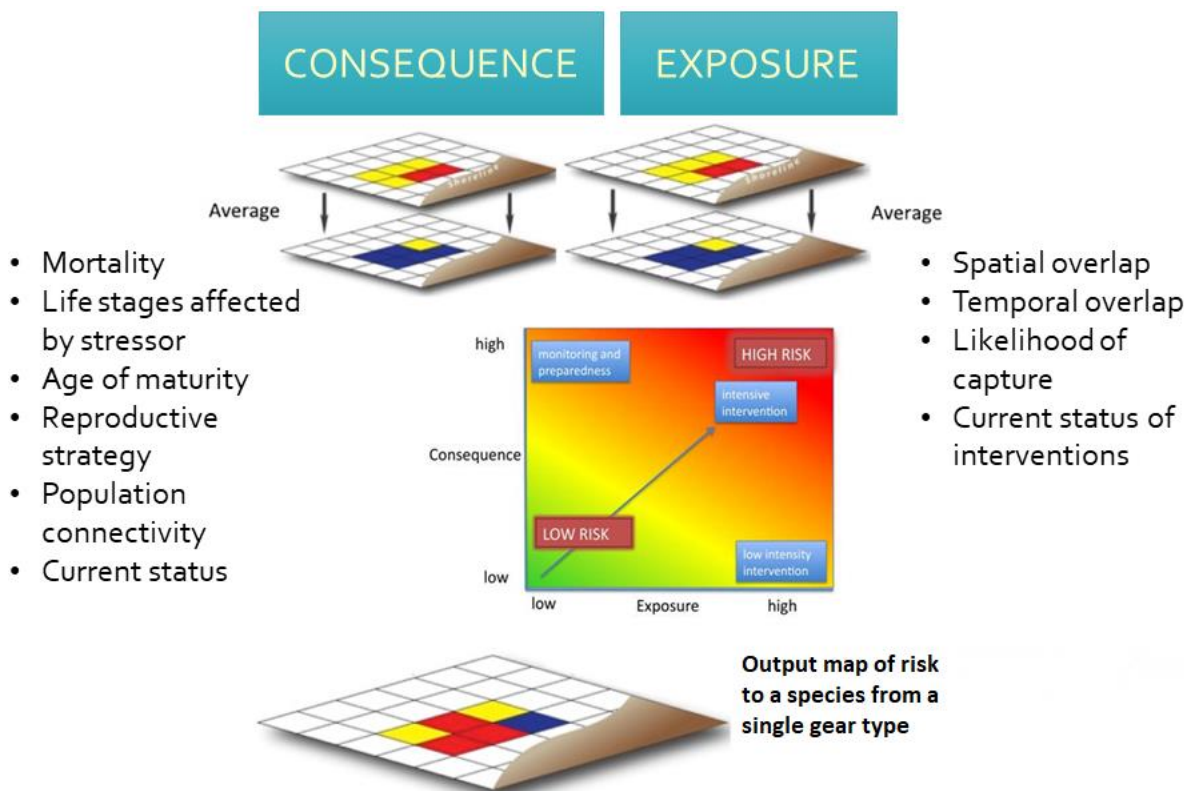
CONSEQUENCE

EXPOSURE

Shoreline

Shoreline

Average

Average

- Mortality
- Life stages affected by stressor
- Age of maturity
- Reproductive strategy
- Population connectivity
- Current status

- Spatial overlap
- Temporal overlap
- Likelihood of capture
- Current status of interventions

high

monitoring and preparedness

HIGH RISK

intensive intervention

Consequence

LOW RISK

low intensity intervention

low

low

Exposure

high

Output map of risk to a species from a single gear type